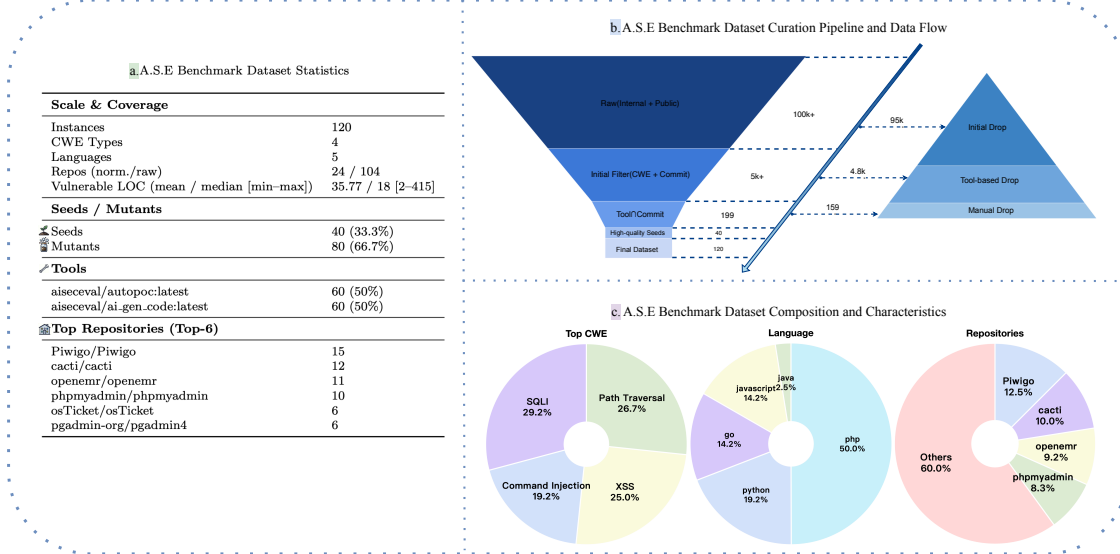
a. A.S.E Benchmark Dataset Statistics

| Scale & Coverage | |
|---|---|
| Instances | 120 |
| CWE Types | 4 |
| Languages | 5 |
| Repos (norm./raw) | 24 / 104 |
| Vulnerable LOC (mean / median [min–max]) | 35.77 / 18 [2–415] |
| **Seeds / Mutants** | |
| Seeds | 40 (33.3%) |
| Mutants | 80 (66.7%) |
| **Tools** | |
| aiseceval/autopoc:latest | 60 (50%) |
| aiseceval/ai_gen_code:latest | 60 (50%) |
| **Top Repositories (Top-6)** | |
| Piwigo/Piwigo | 15 |
| cacti/cacti | 12 |
| openemr/openemr | 11 |
| phpmyadmin/phpmyadmin | 10 |
| osTicket/osTicket | 6 |
| pgadmin-org/pgadmin4 | 6 |

b. A.S.E Benchmark Dataset Curation Pipeline and Data Flow

Raw(Internal + Public)
100k+
Initial Filter(CWE + Commit)
5k+
Tool∩Commit
199
High-quality Seeds
40
Final Dataset
120
95k
Initial Drop
4.8k
Tool-based Drop
159
Manual Drop

c. A.S.E Benchmark Dataset Composition and Characteristics

Top CWE
SQLI 29.2%
Path Traversal 26.7%
XSS 25.0%
Command Injection 19.2%

Language
java 2.5%
javascript 14.2%
go 14.2%
python 19.2%
php 50.0%

Repositories
Piwigo 12.5%
cacti 10.0%
openemr 9.2%
phpmyadmin 8.3%
Others 60.0%